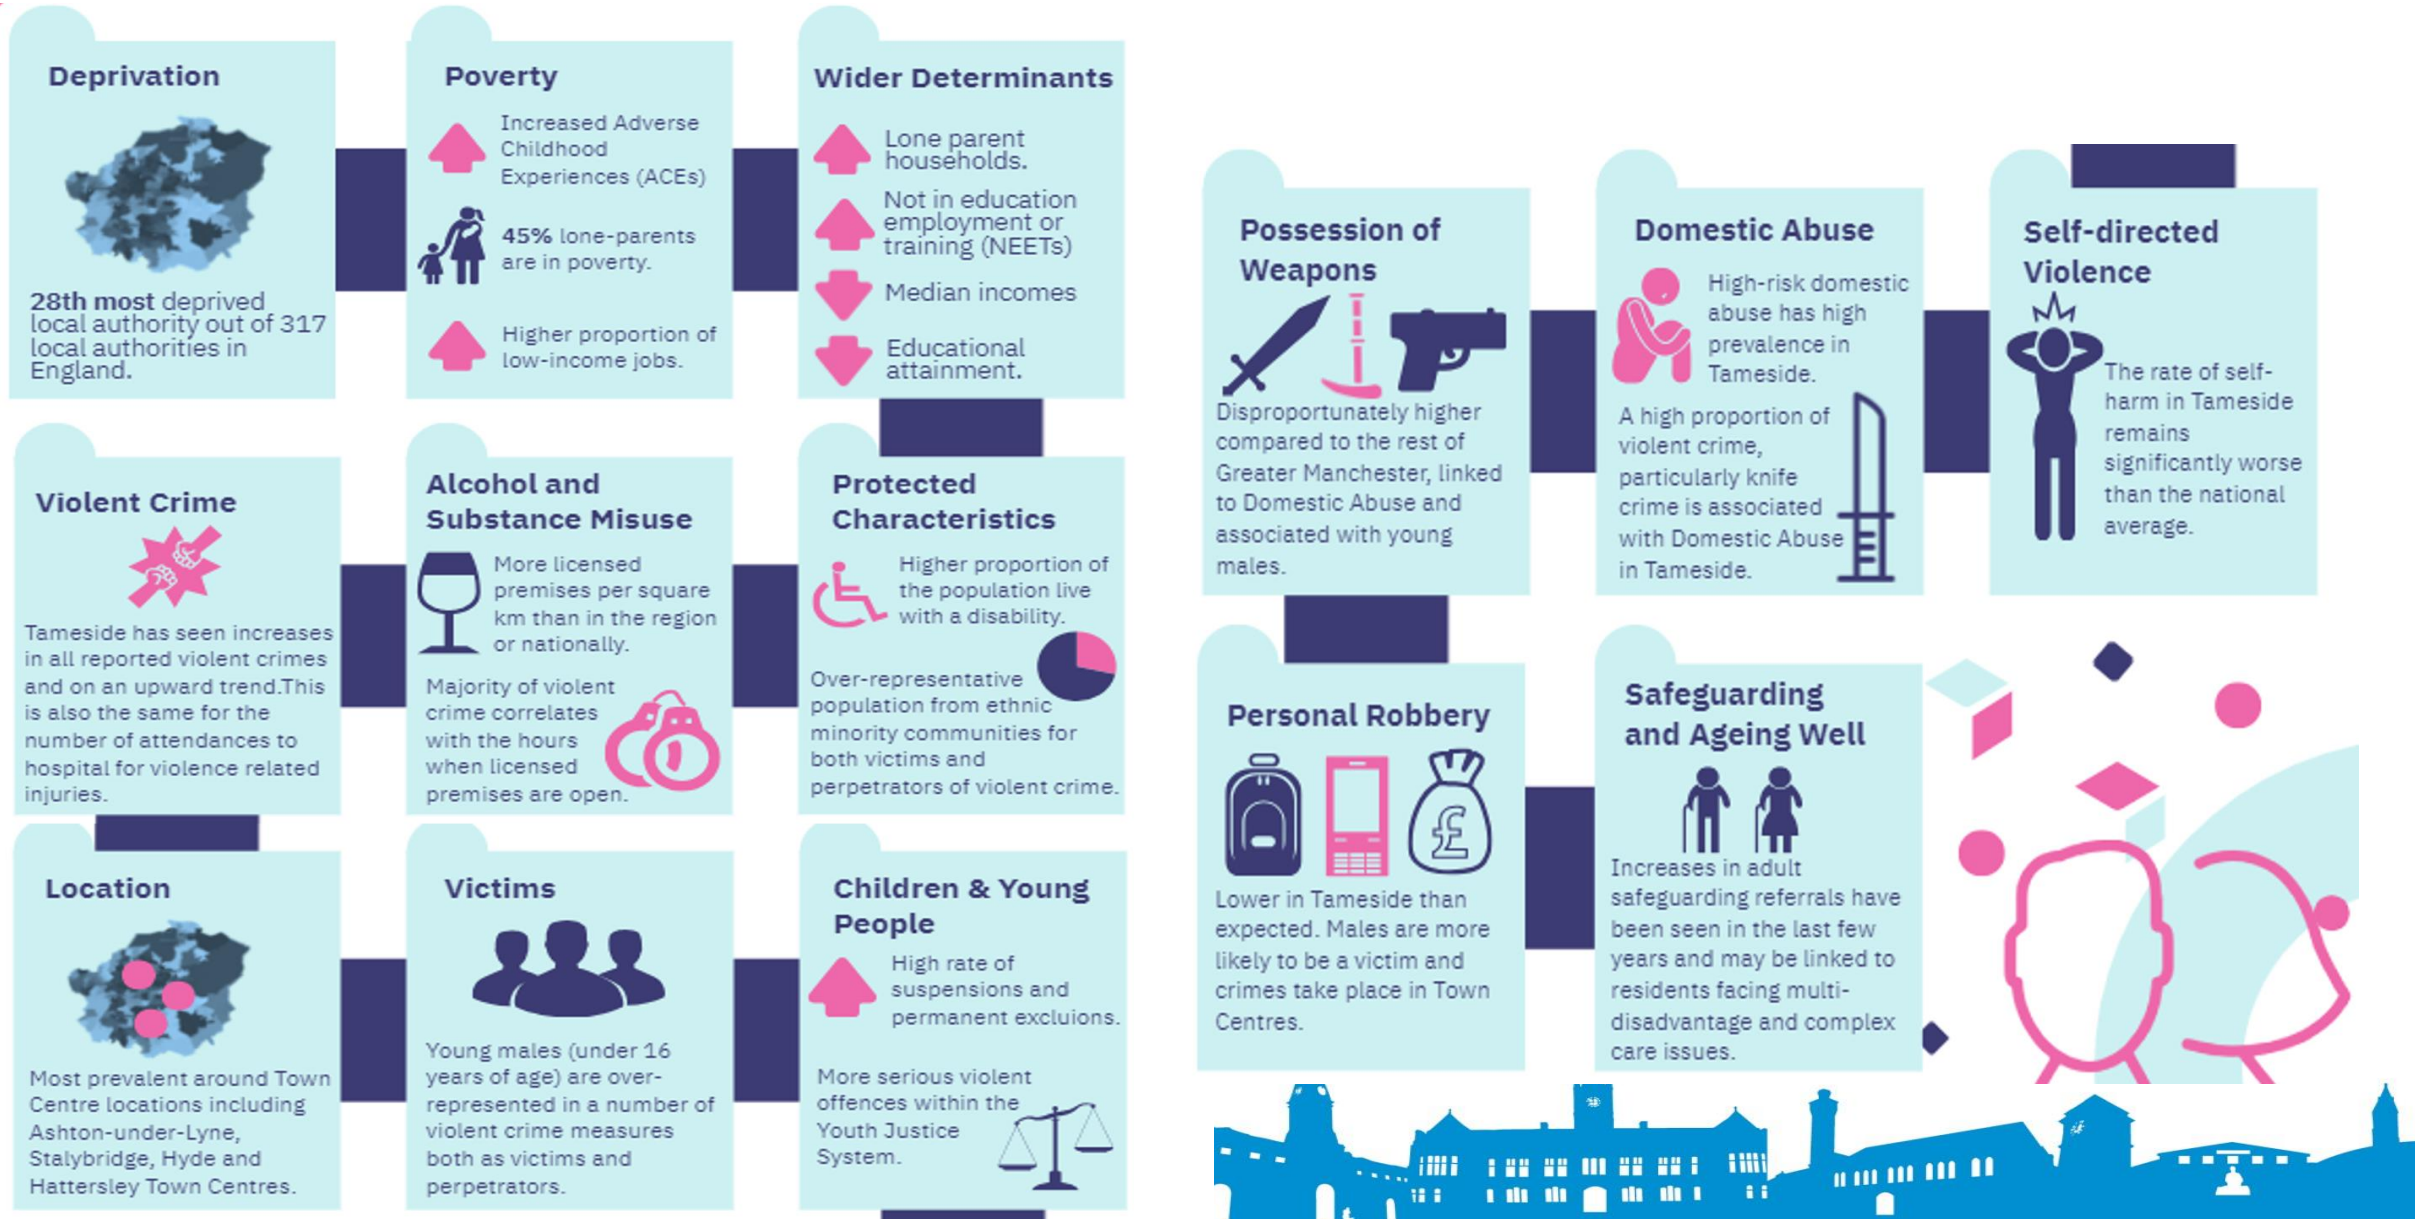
Deprivation

28th most deprived local authority out of 317 local authorities in England.

Poverty

Increased Adverse Childhood Experiences (ACEs)

45% lone-parents are in poverty.

Higher proportion of low-income jobs.

Wider Determinants

Lone parent households.

Not in education employment or training (NEETs)

Median incomes

Educational attainment.

Violent Crime

Tameside has seen increases in all reported violent crimes and on an upward trend.This is also the same for the number of attendances to hospital for violence related injuries.

Alcohol and Substance Misuse

More licensed premises per square km than in the region or nationally.

Majority of violent crime correlates with the hours when licensed premises are open.

Protected Characteristics

Higher proportion of the population live with a disability.

Over-representative population from ethnic minority communities for both victims and perpetrators of violent crime.

Location

Most prevalent around Town Centre locations including Ashton-under-Lyne, Stalybridge, Hyde and Hattersley Town Centres.

Victims

Young males (under 16 years of age) are over-represented in a number of violent crime measures both as victims and perpetrators.

Children & Young People

High rate of suspensions and permanent excluions.

More serious violent offences within the Youth Justice System.

Possession of Weapons

Disproportunately higher compared to the rest of Greater Manchester, linked to Domestic Abuse and associated with young males.

Domestic Abuse

High-risk domestic abuse has high prevalence in Tameside.

A high proportion of violent crime, particularly knife crime is associated with Domestic Abuse in Tameside.

Self-directed Violence

The rate of self-harm in Tameside remains significantly worse than the national average.

Personal Robbery

Lower in Tameside than expected. Males are more likely to be a victim and crimes take place in Town Centres.

Safeguarding and Ageing Well

Increases in adult safeguarding referrals have been seen in the last few years and may be linked to residents facing multi-disadvantage and complex care issues.